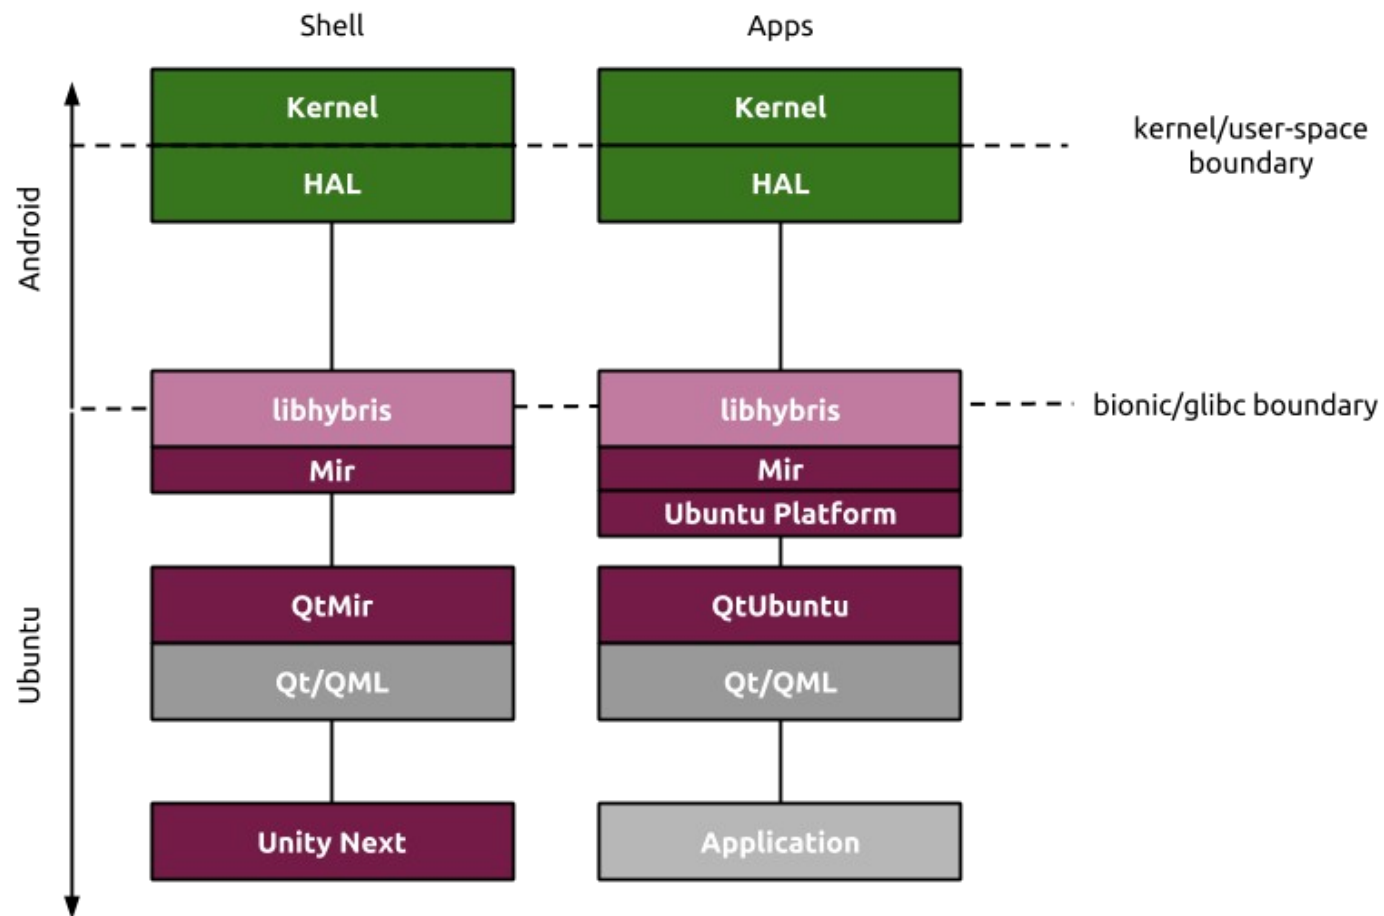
Shell

Apps

Android

Ubuntu

Kernel

HAL

libhybris

Mir

QtMir

Qt/QML

Unity Next

Kernel

HAL

libhybris

Mir

Ubuntu Platform

QtUbuntu

Qt/QML

Application

kernel/user-space boundary

bionic/glibc boundary